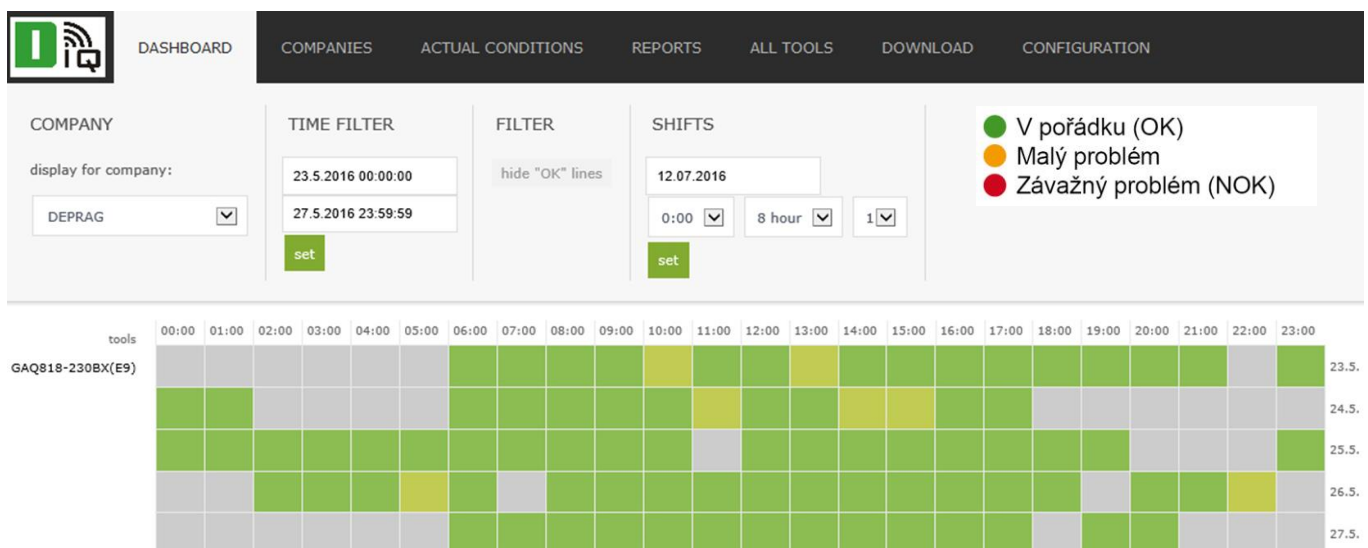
DIQ

DASHBOARD COMPANIES ACTUAL CONDITIONS REPORTS ALL TOOLS DOWNLOAD CONFIGURATION

COMPANY
display for company:
DEPRAG

TIME FILTER
23.5.2016 00:00:00
27.5.2016 23:59:59
set

FILTER
hide "OK" lines

SHIFTS
12.07.2016
0:00
8 hour
1
set

V pořádku (OK)
Malý problém
Závažný problém (NOK)

| tools | 00:00 | 01:00 | 02:00 | 03:00 | 04:00 | 05:00 | 06:00 | 07:00 | 08:00 | 09:00 | 10:00 | 11:00 | 12:00 | 13:00 | 14:00 | 15:00 | 16:00 | 17:00 | 18:00 | 19:00 | 20:00 | 21:00 | 22:00 | 23:00 | |
|---|---|---|---|---|---|---|---|---|---|---|---|---|---|---|---|---|---|---|---|---|---|---|---|---|---|
| GAQ818-230BX(E9) | | | | | | | | | | | | | | | | | | | | | | | | | 23.5. |
| | | | | | | | | | | | | | | | | | | | | | | | | | 24.5. |
| | | | | | | | | | | | | | | | | | | | | | | | | | 25.5. |
| | | | | | | | | | | | | | | | | | | | | | | | | | 26.5. |
| | | | | | | | | | | | | | | | | | | | | | | | | | 27.5. |